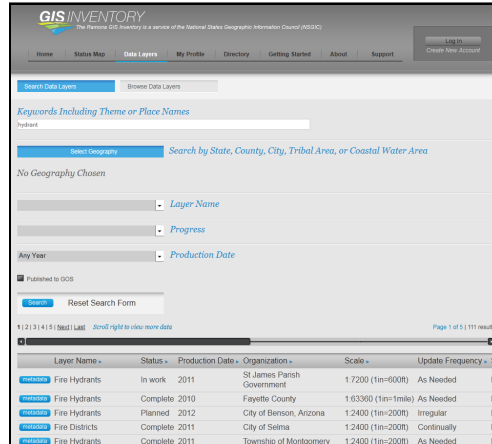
GIS INVENTORY
The Ramona GIS Inventory is a service of the National States Geographic Information Council (NSGIC)

Home | Status Map | Data Layers | My Profile | Directory | Getting Started | About | Support

Log In
Create New Account

Search Data Layers | Browse Data Layers

Keywords Including Theme or Place Names

hydrant

Select Geography

Search by State, County, City, Tribal Area, or Coastal Water Area

No Geography Chosen

Layer Name

Progress

Any Year

Production Date

Published to GOS

Search

Reset Search Form

1 | 2 | 3 | 4 | 5 | Next | Last Scroll right to view more data

Page 1 of 5 | 111 result

| | Layer Name | Status | Production Date | Organization | Scale | Update Frequency |
|---|---|---|---|---|---|---|
| metadata | Fire Hydrants | In work | 2011 | St James Parish Government | 1:7200 (1in=600ft) | As Needed |
| metadata | Fire Hydrants | Complete | 2010 | Fayette County | 1:63360 (1in=1mile) | As Needed |
| metadata | Fire Hydrants | Planned | 2012 | City of Benson, Arizona | 1:2400 (1in=200ft) | Irregular |
| metadata | Fire Districts | Complete | 2011 | City of Selma | 1:2400 (1in=200ft) | Continually |
| metadata | Fire Hydrants | Complete | 2011 | Township of Montgomery | 1:2400 (1in=200ft) | As Needed |